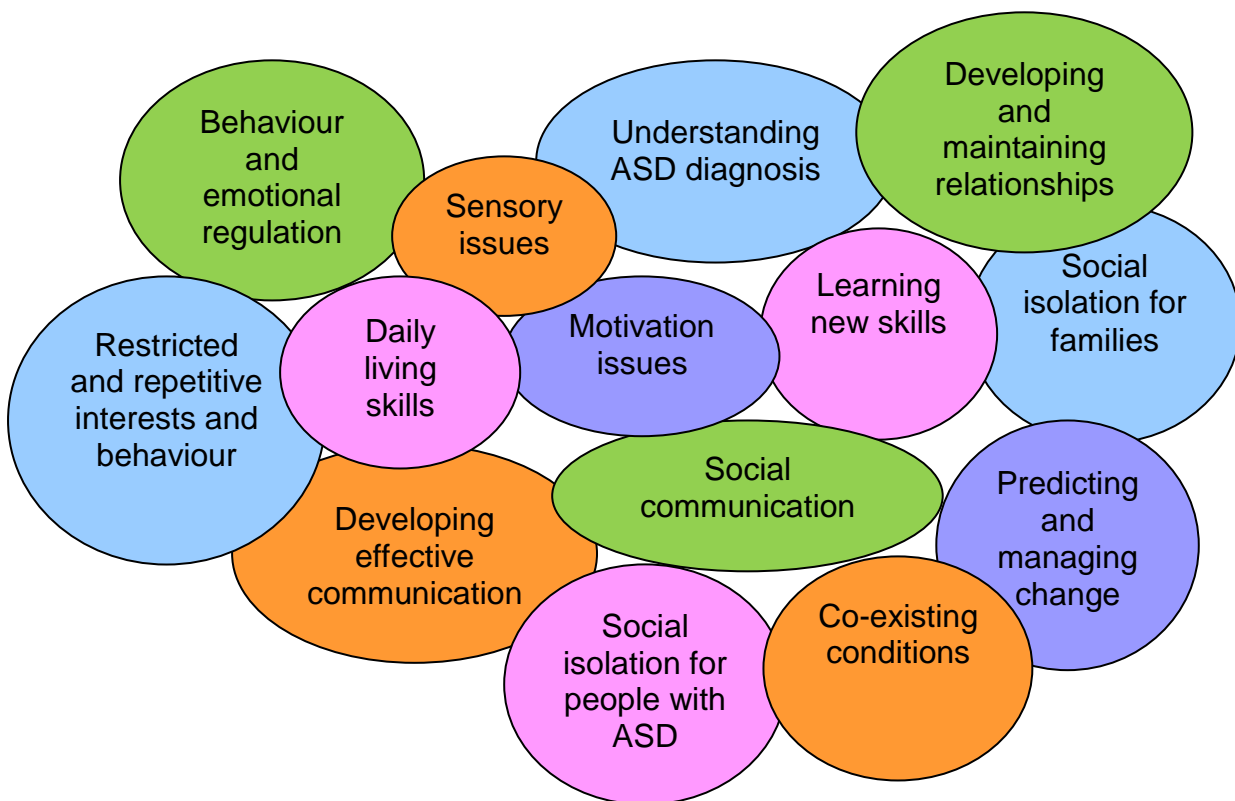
Behaviour and emotional regulation

Understanding ASD diagnosis

Developing and maintaining relationships

Sensory issues

Social isolation for families

Learning new skills

Motivation issues

Daily living skills

Restricted and repetitive interests and behaviour

Social communication

Predicting and managing change

Developing effective communication

Co-existing conditions

Social isolation for people with ASD